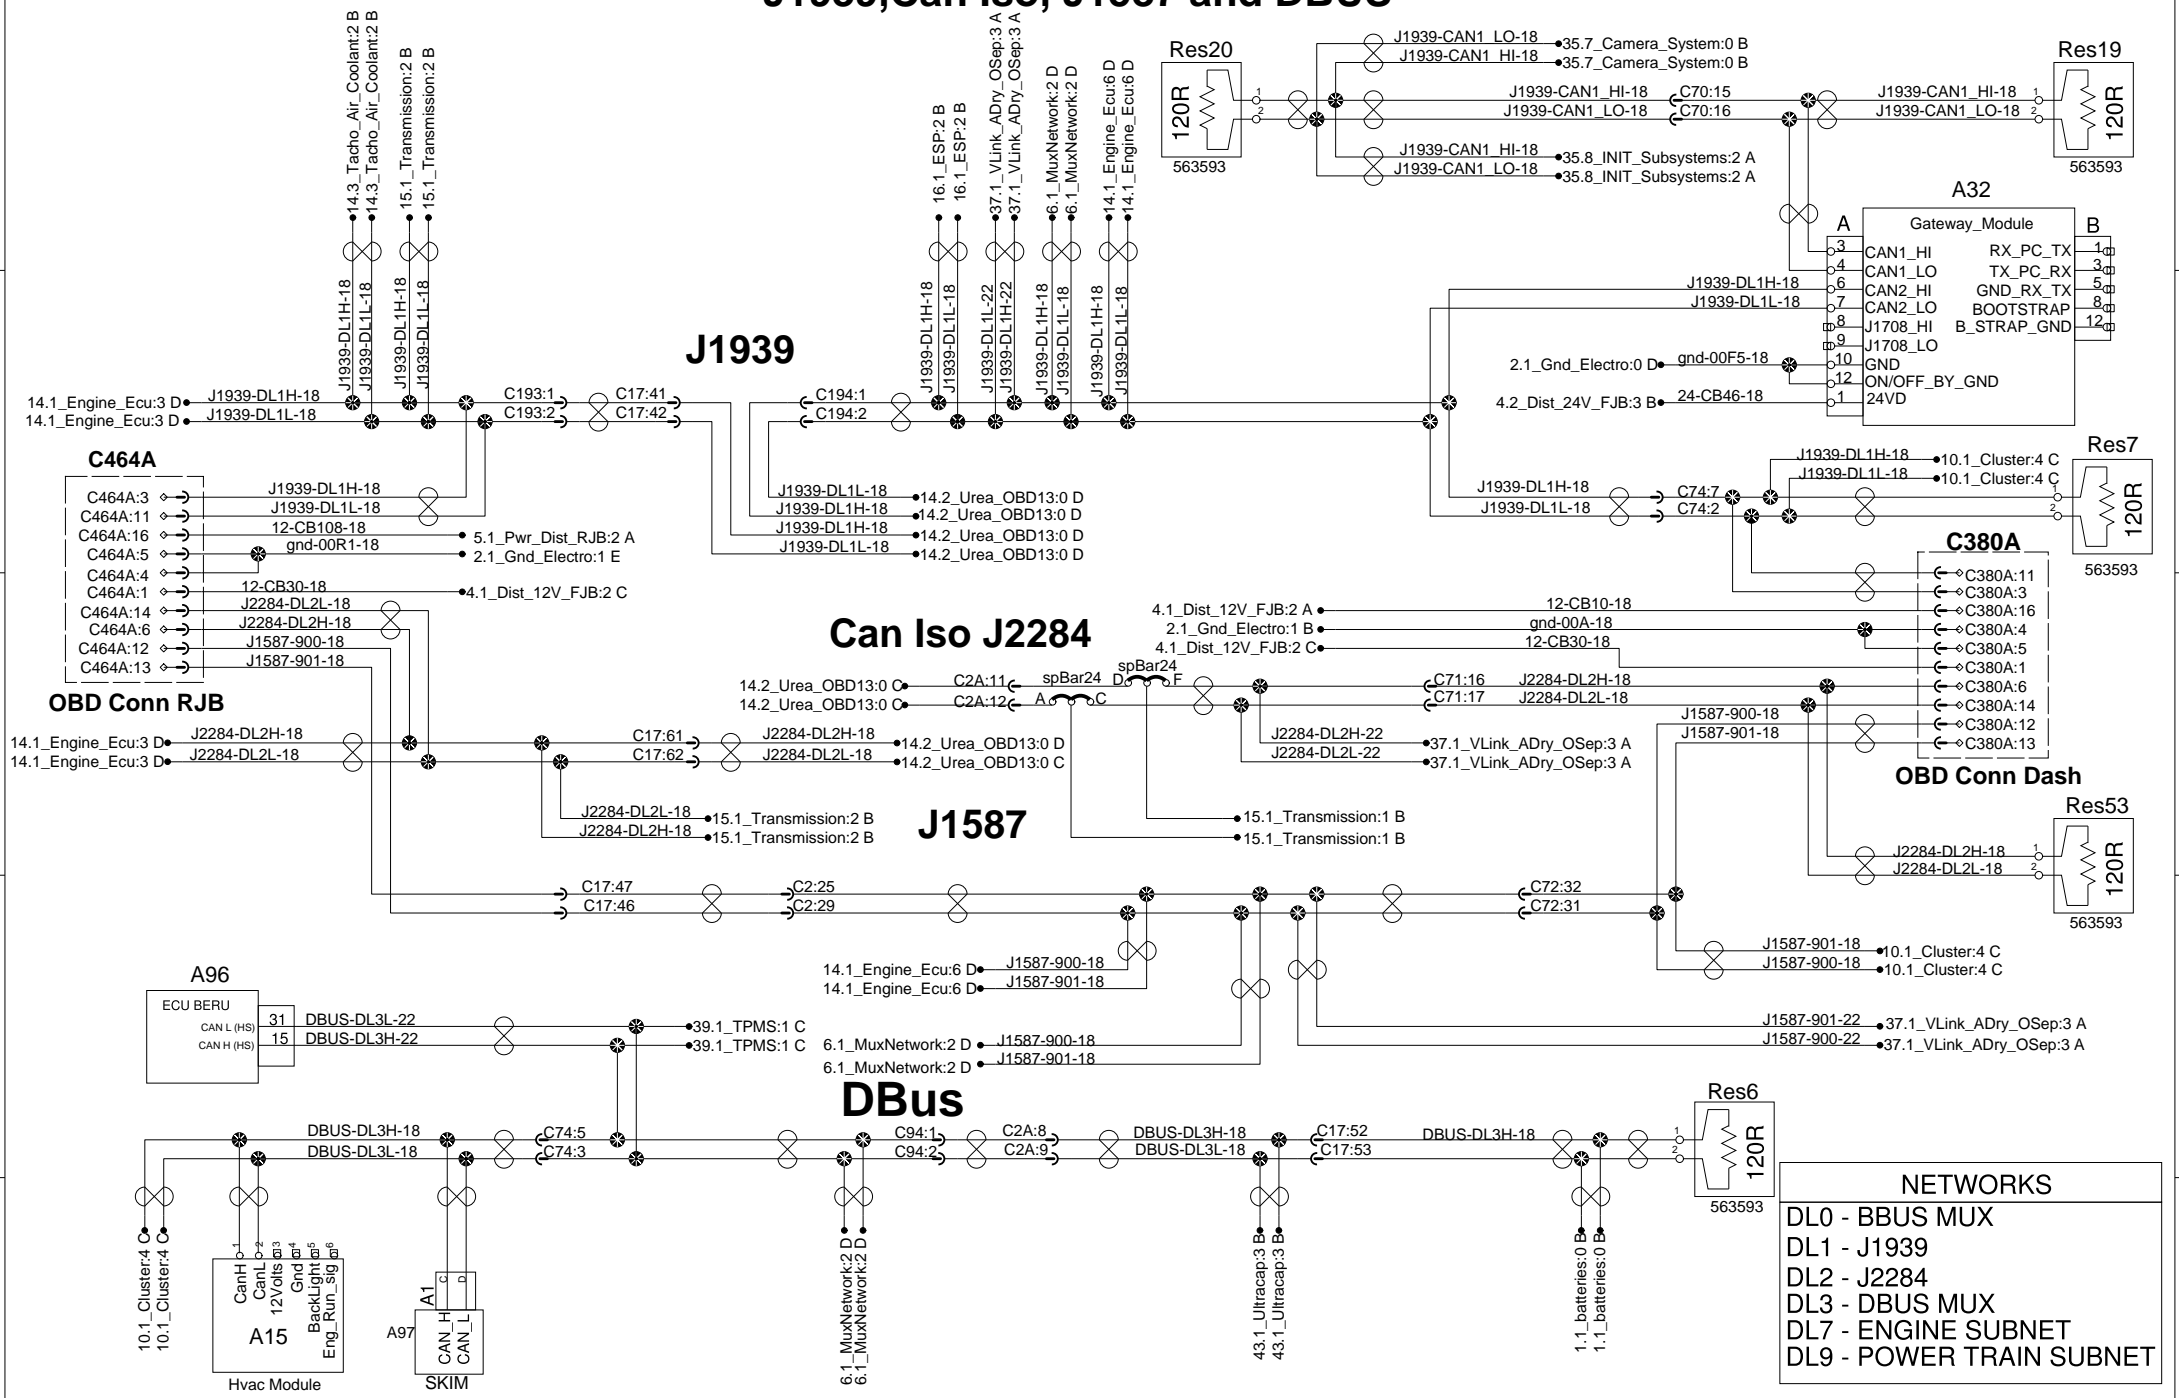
J1939,Can Iso, J1587 and DBUS

14.3_Tacho_Air_Coolant:2 B
14.3_Tacho_Air_Coolant:2 B
15.1_Transmission:2 B
15.1_Transmission:2 B
16.1_ESP:2 B
16.1_ESP:2 B
37.1_VLink_ADry_OSep:3 A
37.1_VLink_ADry_OSep:3 A
6.1_MuxNetwork:2 D
6.1_MuxNetwork:2 D
14.1_Engine_Ecu:6 D
14.1_Engine_Ecu:6 D

Res20
120R
563593
J1939-CAN1_LO-18
J1939-CAN1_HI-18
35.7_Camera_System:0 B
35.7_Camera_System:0 B
J1939-CAN1_HI-18
J1939-CAN1_LO-18
C70:15
C70:16
J1939-CAN1_HI-18
J1939-CAN1_LO-18
35.8_INIT_Subsystems:2 A
35.8_INIT_Subsystems:2 A
Res19
J1939-CAN1_HI-18
J1939-CAN1_LO-18
120R
563593

A32
A
Gateway_Module
B
CAN1_HI
CAN1_LO
CAN2_HI
CAN2_LO
J1708_HI
J1708_LO
GND
ON/OFF_BY_GND
24VD
RX_PC_TX
TX_PC_RX
GND_RX_TX
BOOTSTRAP
B_STRAP_GND
J1939-DL1H-18
J1939-DL1L-18
2.1_Gnd_Electro:0 D
gnd-00F5-18
4.2_Dist_24V_FJB:3 B
24-CB46-18

J1939-DL1H-18
J1939-DL1L-18
J1939-DL1H-18
J1939-DL1L-18
J1939
J1939-DL1H-18
J1939-DL1L-18
J1939-DL1L-22
J1939-DL1H-22
J1939-DL1H-18
J1939-DL1L-18
J1939-DL1H-18
J1939-DL1L-18

14.1_Engine_Ecu:3 D
14.1_Engine_Ecu:3 D
J1939-DL1H-18
J1939-DL1L-18
C193:1
C193:2
C17:41
C17:42
C194:1
C194:2

C464A
C464A:3
C464A:11
C464A:16
C464A:5
C464A:4
C464A:1
C464A:14
C464A:6
C464A:12
C464A:13
J1939-DL1H-18
J1939-DL1L-18
12-CB108-18
gnd-00R1-18
12-CB30-18
J2284-DL2L-18
J2284-DL2H-18
J1587-900-18
J1587-901-18
5.1_Pwr_Dist_RJB:2 A
2.1_Gnd_Electro:1 E
4.1_Dist_12V_FJB:2 C
OBD Conn RJB

J1939-DL1L-18
J1939-DL1H-18
J1939-DL1H-18
J1939-DL1L-18
14.2_Urea_OBD13:0 D
14.2_Urea_OBD13:0 D
14.2_Urea_OBD13:0 D
14.2_Urea_OBD13:0 D

J1939-DL1H-18
10.1_Cluster:4 C
J1939-DL1L-18
10.1_Cluster:4 C
Res7
J1939-DL1H-18
J1939-DL1L-18
C74:7
C74:2
120R
563593

C380A
C380A:11
C380A:3
C380A:16
C380A:4
C380A:5
C380A:1
C380A:6
C380A:14
C380A:12
C380A:13
OBD Conn Dash
4.1_Dist_12V_FJB:2 A
12-CB10-18
2.1_Gnd_Electro:1 B
gnd-00A-18
4.1_Dist_12V_FJB:2 C
12-CB30-18

Can Iso J2284
14.2_Urea_OBD13:0 C
14.2_Urea_OBD13:0 C
C2A:11
C2A:12
spBar24
A
C
spBar24
D
F
C71:16
C71:17
J2284-DL2H-18
J2284-DL2L-18
J1587-900-18
J1587-901-18
J2284-DL2H-22
J2284-DL2L-22
37.1_VLink_ADry_OSep:3 A
37.1_VLink_ADry_OSep:3 A

14.1_Engine_Ecu:3 D
14.1_Engine_Ecu:3 D
J2284-DL2H-18
J2284-DL2L-18
C17:61
C17:62
J2284-DL2H-18
J2284-DL2L-18
14.2_Urea_OBD13:0 D
14.2_Urea_OBD13:0 C
J2284-DL2L-18
J2284-DL2H-18
15.1_Transmission:2 B
15.1_Transmission:2 B
J1587
15.1_Transmission:1 B
15.1_Transmission:1 B

Res53
J2284-DL2H-18
J2284-DL2L-18
120R
563593

C17:47
C17:46
C2:25
C2:29
C72:32
C72:31
14.1_Engine_Ecu:6 D
J1587-900-18
14.1_Engine_Ecu:6 D
J1587-901-18
J1587-901-18
10.1_Cluster:4 C
J1587-900-18
10.1_Cluster:4 C

A96
ECU BERU
CAN L (HS)
CAN H (HS)
31
15
DBUS-DL3L-22
DBUS-DL3H-22
39.1_TPMS:1 C
39.1_TPMS:1 C
6.1_MuxNetwork:2 D
J1587-900-18
6.1_MuxNetwork:2 D
J1587-901-18
J1587-901-22
37.1_VLink_ADry_OSep:3 A
J1587-900-22
37.1_VLink_ADry_OSep:3 A

DBus
DBUS-DL3H-18
DBUS-DL3L-18
C74:5
C74:3
C94:1
C94:2
C2A:8
C2A:9
DBUS-DL3H-18
DBUS-DL3L-18
C17:52
C17:53
DBUS-DL3H-18
Res6
120R
563593

10.1_Cluster:4 C
10.1_Cluster:4 C
CanH
CanL
12Volts
Gnd
BackLight
Eng_Run_sig
A15
Hvac Module
A1
A97
CAN_H
CAN_L
SKIM
6.1_MuxNetwork:2 D
6.1_MuxNetwork:2 D
43.1_Ultracap:3 B
43.1_Ultracap:3 B
1.1_batteries:0 B
1.1_batteries:0 B

NETWORKS
DL0 - BBUS MUX
DL1 - J1939
DL2 - J2284
DL3 - DBUS MUX
DL7 - ENGINE SUBNET
DL9 - POWER TRAIN SUBNET